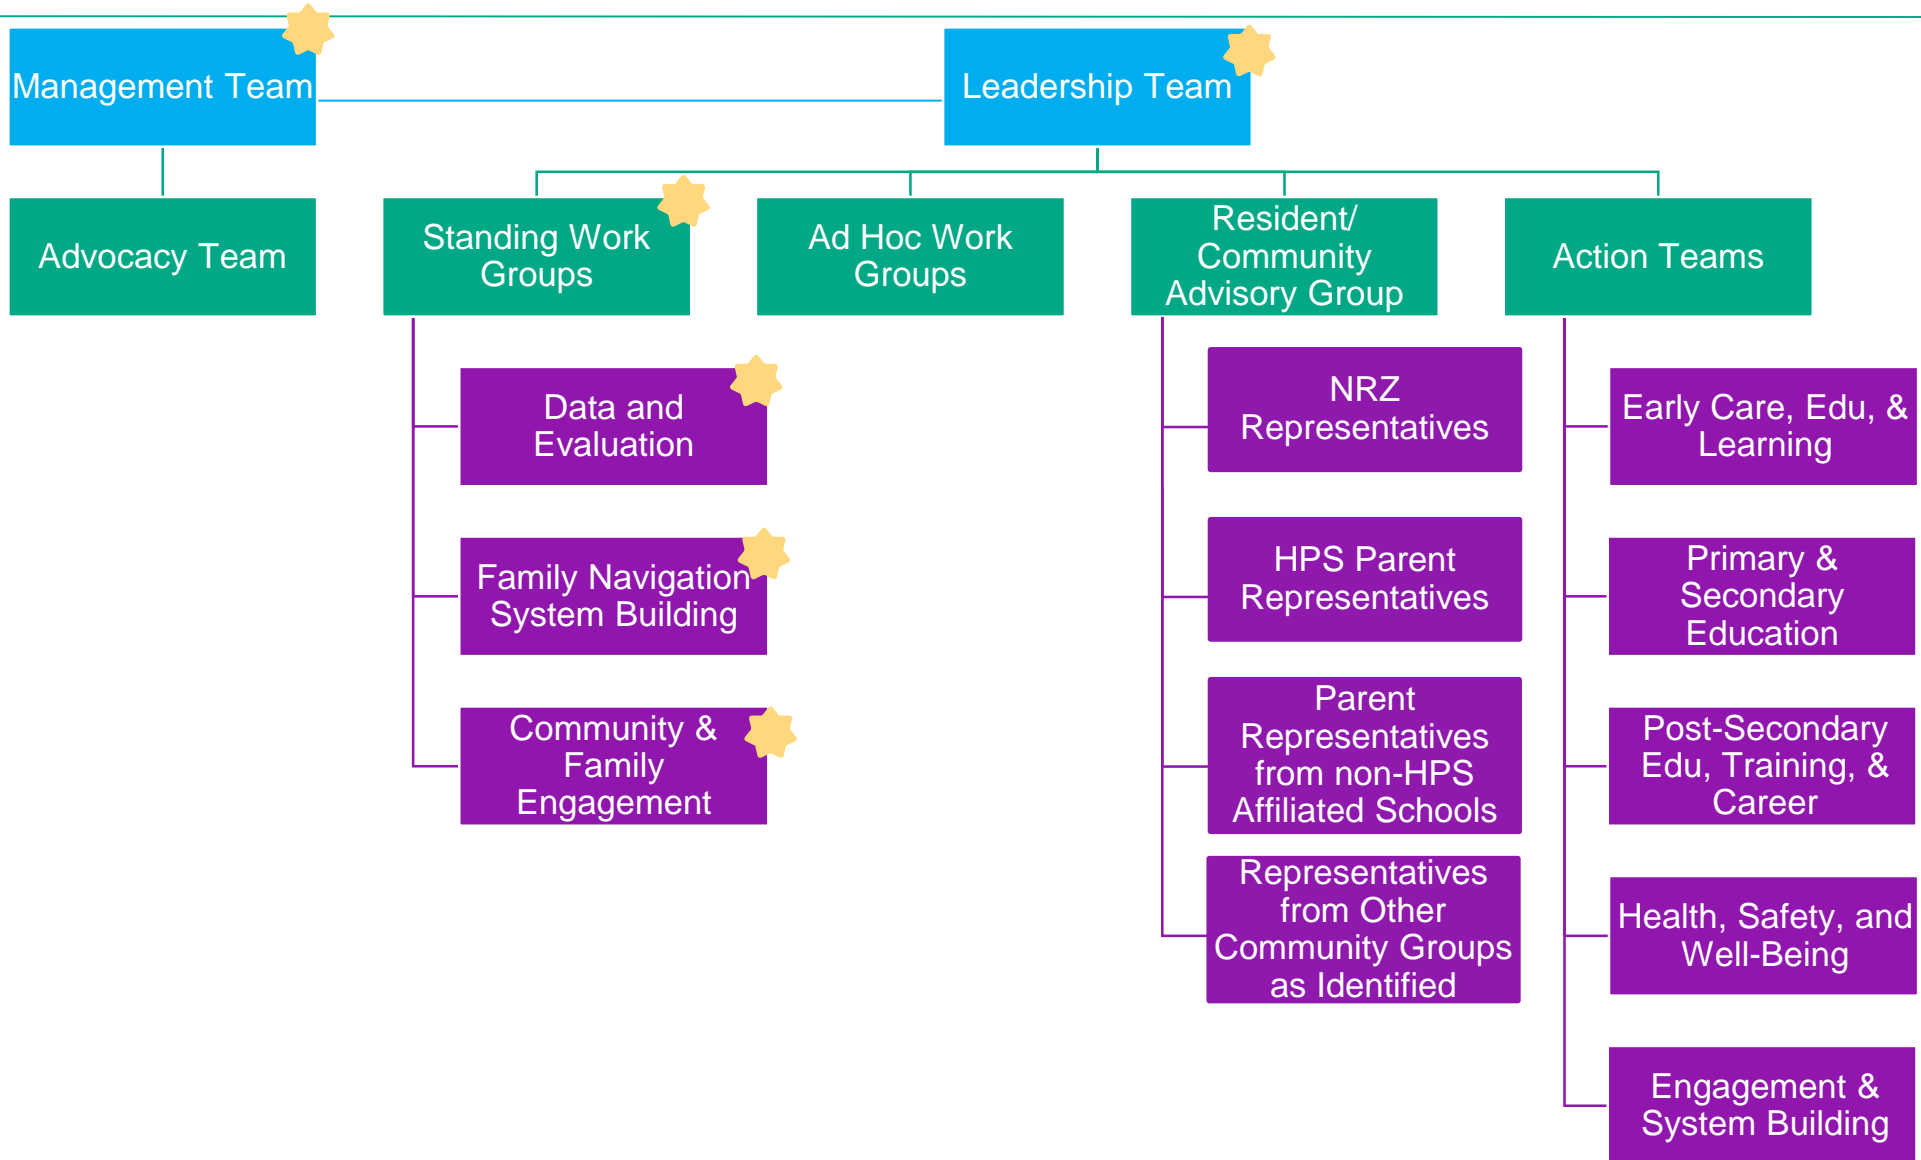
Management Team

Leadership Team

Advocacy Team

Standing Work Groups

Ad Hoc Work Groups

Resident/ Community Advisory Group

Action Teams

Data and Evaluation

Family Navigation System Building

Community & Family Engagement

NRZ Representatives

HPS Parent Representatives

Parent Representatives from non-HPS Affiliated Schools

Representatives from Other Community Groups as Identified

Early Care, Edu, & Learning

Primary & Secondary Education

Post-Secondary Edu, Training, & Career

Health, Safety, and Well-Being

Engagement & System Building